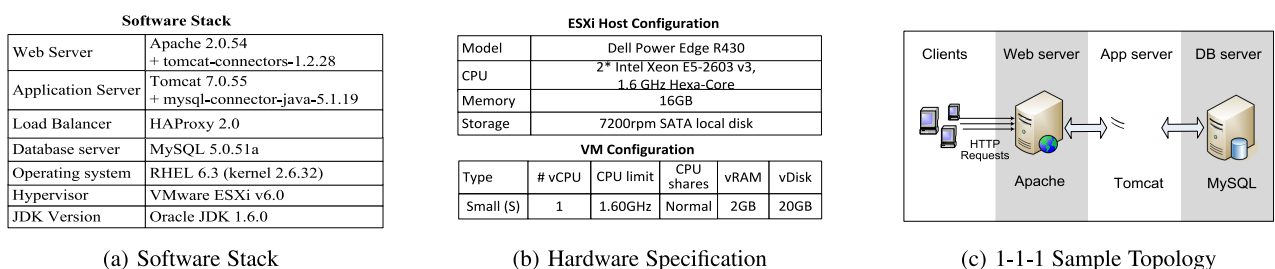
**Software Stack**

| | |
|---|---|
| Web Server | Apache 2.0.54 + tomcat-connectors-1.2.28 |
| Application Server | Tomcat 7.0.55 + mysql-connector-java-5.1.19 |
| Load Balancer | HAProxy 2.0 |
| Database server | MySQL 5.0.51a |
| Operating system | RHEL 6.3 (kernel 2.6.32) |
| Hypervisor | VMware ESXi v6.0 |
| JDK Version | Oracle JDK 1.6.0 |

(a) Software Stack

**ESXi Host Configuration**

| | |
|---|---|
| Model | Dell Power Edge R430 |
| CPU | 2* Intel Xeon E5-2603 v3, 1.6 GHz Hexa-Core |
| Memory | 16GB |
| Storage | 7200rpm SATA local disk |

**VM Configuration**

| Type | # vCPU | CPU limit | CPU shares | vRAM | vDisk |
|---|---|---|---|---|---|
| Small (S) | 1 | 1.60GHz | Normal | 2GB | 20GB |

(b) Hardware Specification

Clients Web server App server DB server

HTTP Requests

Apache Tomcat MySQL

(c) 1-1-1 Sample Topology